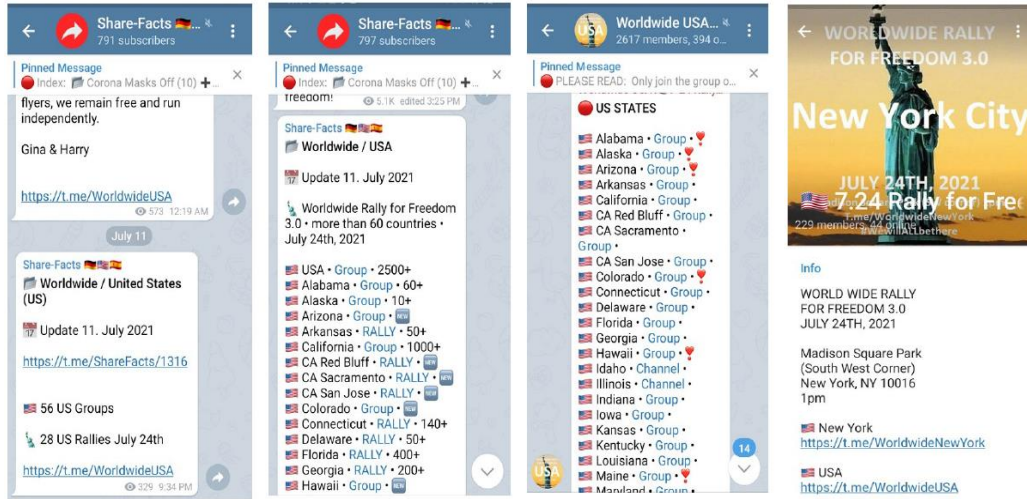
Share-Facts 🇩🇪
791 subscribers

Pinned Message
🔴 Index: Corona Masks Off (10) ➕...

flyers, we remain free and run independently.

Gina & Harry

https://t.me/WorldwideUSA
573 12:19 AM

July 11

Share-Facts 🇩🇪🇺🇸🇪🇸
Worldwide / United States (US)

📅 Update 11. July 2021

https://t.me/ShareFacts/1316

🇺🇸 56 US Groups

🗽 28 US Rallies July 24th

https://t.me/WorldwideUSA
329 9:34 PM

Share-Facts 🇩🇪
797 subscribers

Pinned Message
🔴 Index: Corona Masks Off (10) ➕...

freedom!
5.1K edited 3:25 PM

Share-Facts 🇩🇪🇺🇸🇪🇸
Worldwide / USA

📅 Update 11. July 2021

🗽 Worldwide Rally for Freedom 3.0 • more than 60 countries • July 24th, 2021

🇺🇸 USA • Group • 2500+
🇺🇸 Alabama • Group • 60+
🇺🇸 Alaska • Group • 10+
🇺🇸 Arizona • Group • NEW
🇺🇸 Arkansas • RALLY • 50+
🇺🇸 California • Group • 1000+
🇺🇸 CA Red Bluff • RALLY • NEW
🇺🇸 CA Sacramento • RALLY • NEW
🇺🇸 CA San Jose • RALLY • NEW
🇺🇸 Colorado • Group • NEW
🇺🇸 Connecticut • RALLY • 140+
🇺🇸 Delaware • RALLY • 50+
🇺🇸 Florida • RALLY • 400+
🇺🇸 Georgia • RALLY • 200+
🇺🇸 Hawaii • Group • NEW

Worldwide USA...
2617 members, 394 o...

Pinned Message
🔴 PLEASE READ: Only join the group o...

🔴 US STATES

🇺🇸 Alabama • Group • 📍
🇺🇸 Alaska • Group • 📍
🇺🇸 Arizona • Group • 📍
🇺🇸 Arkansas • Group •
🇺🇸 California • Group •
🇺🇸 CA Red Bluff • Group •
🇺🇸 CA Sacramento • Group •
🇺🇸 CA San Jose • Group •
🇺🇸 Colorado • Group • 📍
🇺🇸 Connecticut • Group •
🇺🇸 Delaware • Group •
🇺🇸 Florida • Group •
🇺🇸 Georgia • Group •
🇺🇸 Hawaii • Group • 📍
🇺🇸 Idaho • Channel •
🇺🇸 Illinois • Channel •
🇺🇸 Indiana • Group •
🇺🇸 Iowa • Group •
🇺🇸 Kansas • Group •
🇺🇸 Kentucky • Group •
🇺🇸 Louisiana • Group •
🇺🇸 Maine • Group • 📍
🇺🇸 Maryland • Group •
14

WORLDWIDE RALLY FOR FREEDOM 3.0
New York City
JULY 24TH, 2021
7.24 Rally for Free
t.me/WorldwideNewYork
229 members, 44 online
#WeWillAllBeThere

Info

WORLD WIDE RALLY FOR FREEDOM 3.0
JULY 24TH, 2021

Madison Square Park
(South West Corner)
New York, NY 10016
1pm

🇺🇸 New York
https://t.me/WorldwideNewYork

🇺🇸 USA
https://t.me/WorldwideUSA